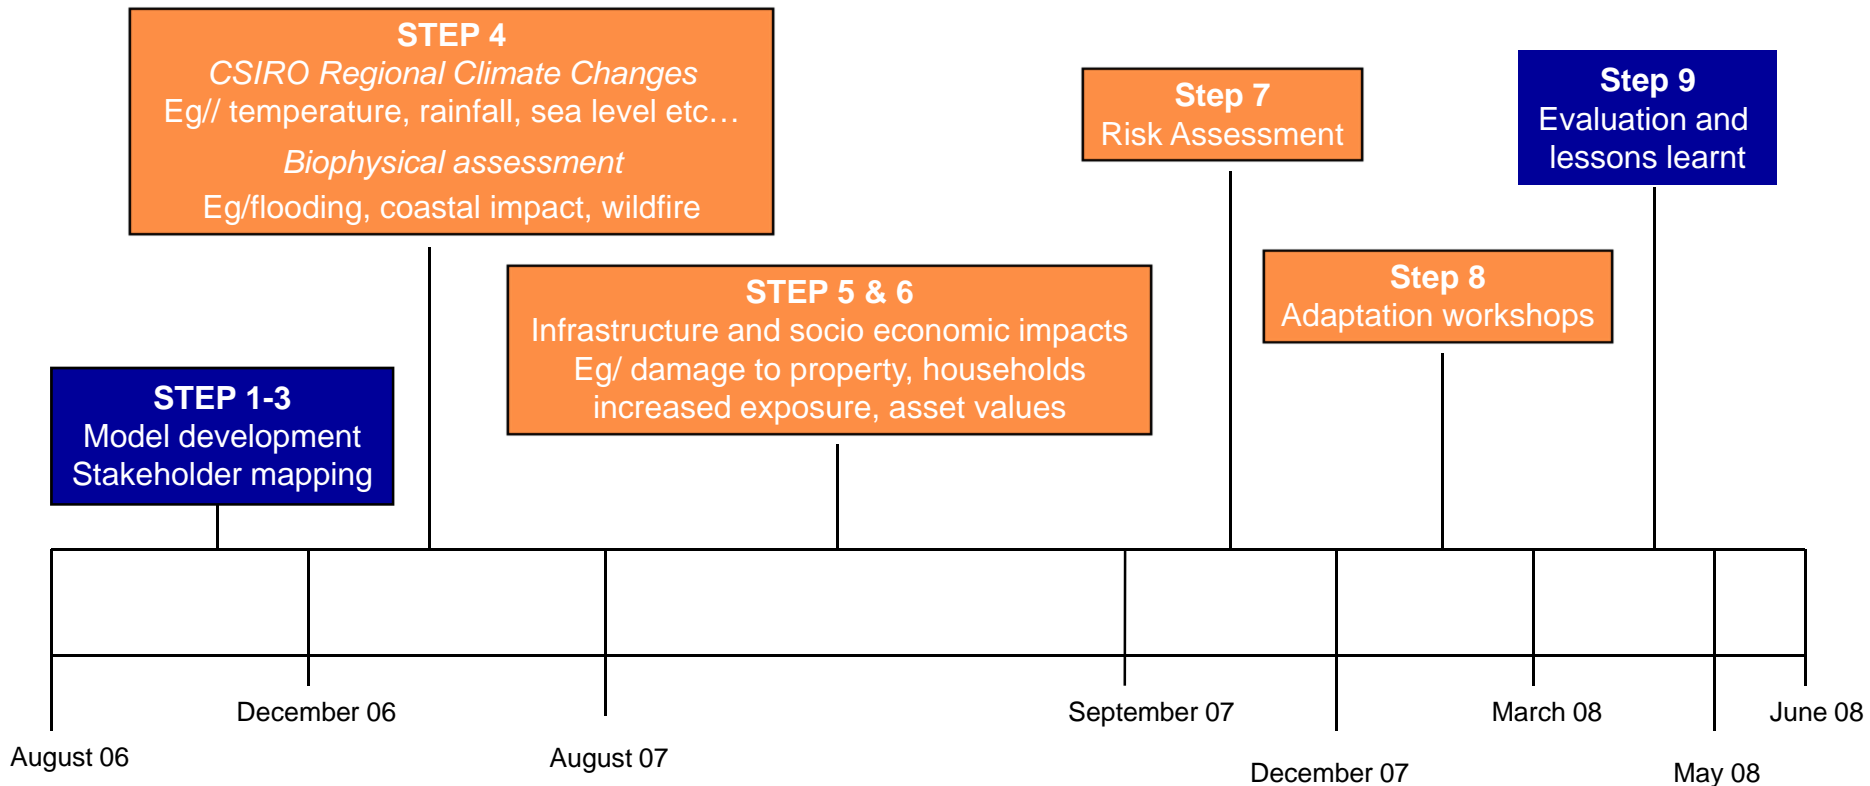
STEP 4
CSIRO Regional Climate Changes
Eg// temperature, rainfall, sea level etc…
Biophysical assessment
Eg/flooding, coastal impact, wildfire

Step 7
Risk Assessment

Step 9
Evaluation and lessons learnt

STEP 5 & 6
Infrastructure and socio economic impacts
Eg/ damage to property, households increased exposure, asset values

Step 8
Adaptation workshops

STEP 1-3
Model development
Stakeholder mapping

December 06
September 07
March 08
June 08
August 06
August 07
December 07
May 08